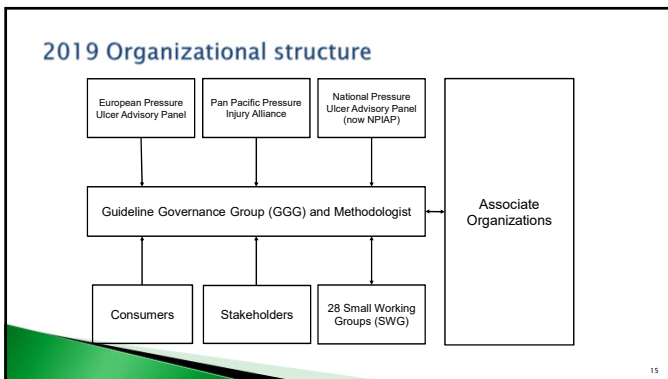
2019 Organizational structure

European Pressure Ulcer Advisory Panel

Pan Pacific Pressure Injury Alliance

National Pressure Ulcer Advisory Panel (now NPIAP)

Guideline Governance Group (GGG) and Methodologist

Associate Organizations

Consumers

Stakeholders

28 Small Working Groups (SWG)

15